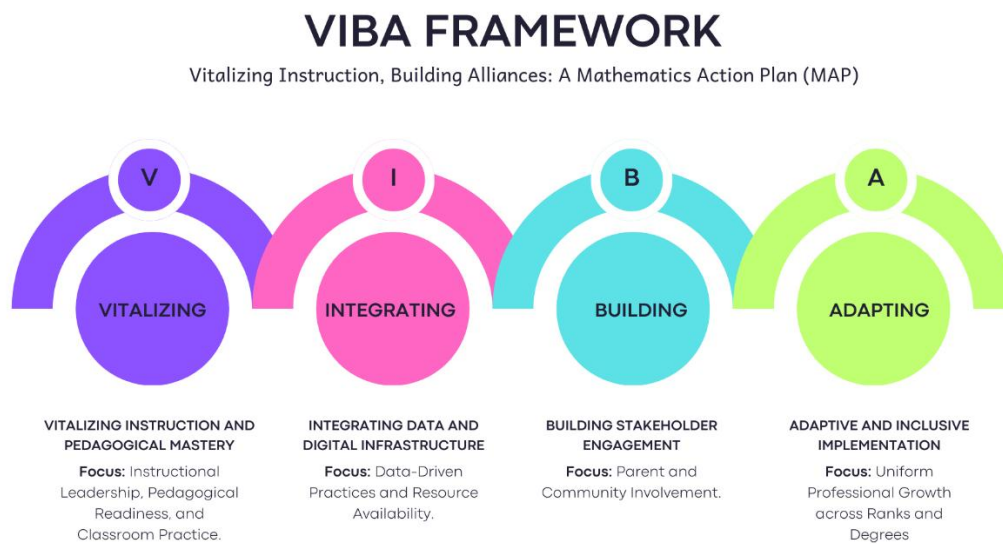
VIBA FRAMEWORK

Vitalizing Instruction, Building Alliances: A Mathematics Action Plan (MAP)

V

VITALIZING

I

INTEGRATING

B

BUILDING

A

ADAPTING

VITALIZING INSTRUCTION AND PEDAGOGICAL MASTERY

Focus: Instructional Leadership, Pedagogical Readiness, and Classroom Practice.

INTEGRATING DATA AND DIGITAL INFRASTRUCTURE

Focus: Data-Driven Practices and Resource Availability.

BUILDING STAKEHOLDER ENGAGEMENT

Focus: Parent and Community Involvement.

ADAPTIVE AND INCLUSIVE IMPLEMENTATION

Focus: Uniform Professional Growth across Ranks and Degrees